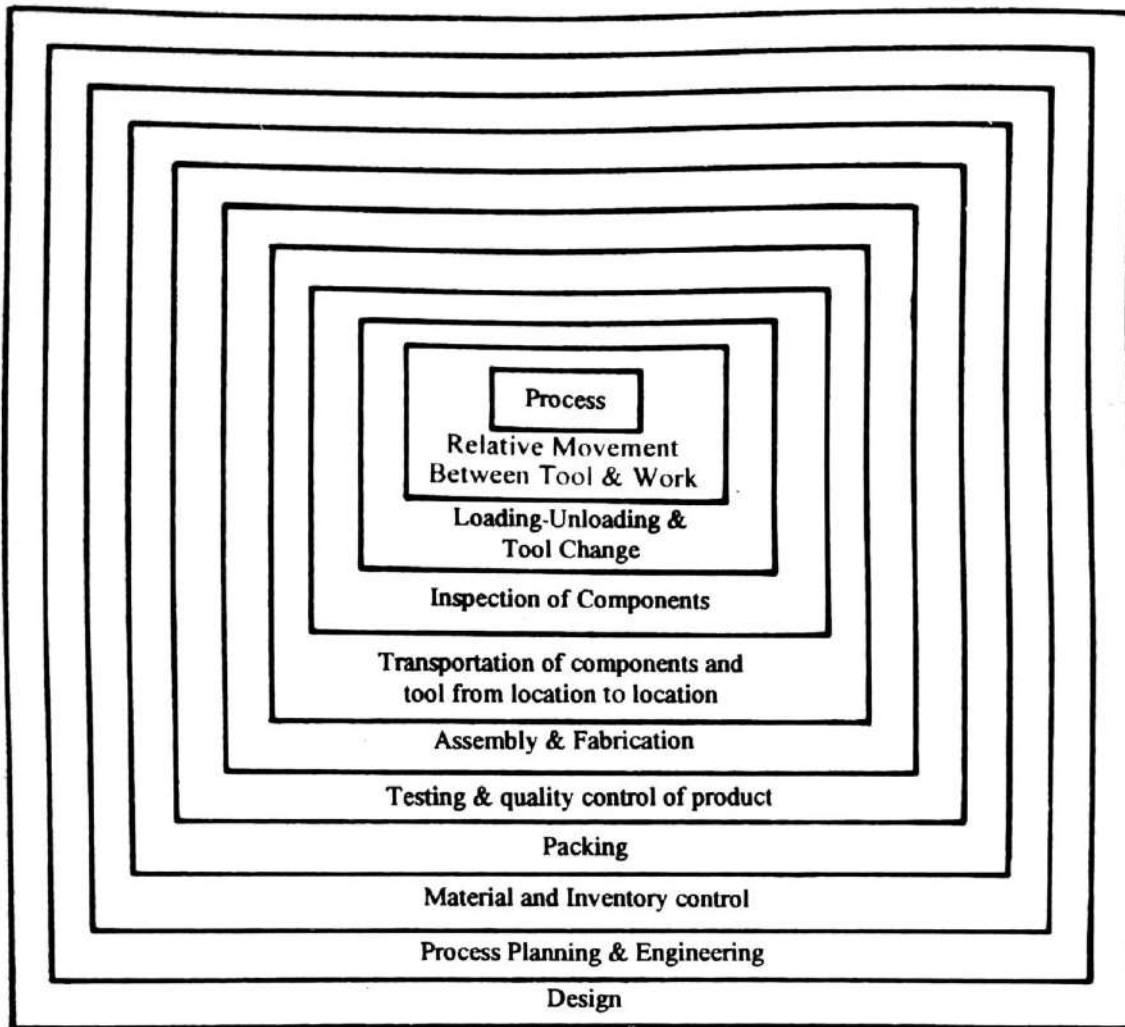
Process

Relative Movement Between Tool & Work

Loading-Unloading & Tool Change

Inspection of Components

Transportation of components and tool from location to location

Assembly & Fabrication

Testing & quality control of product

Packing

Material and Inventory control

Process Planning & Engineering

Design